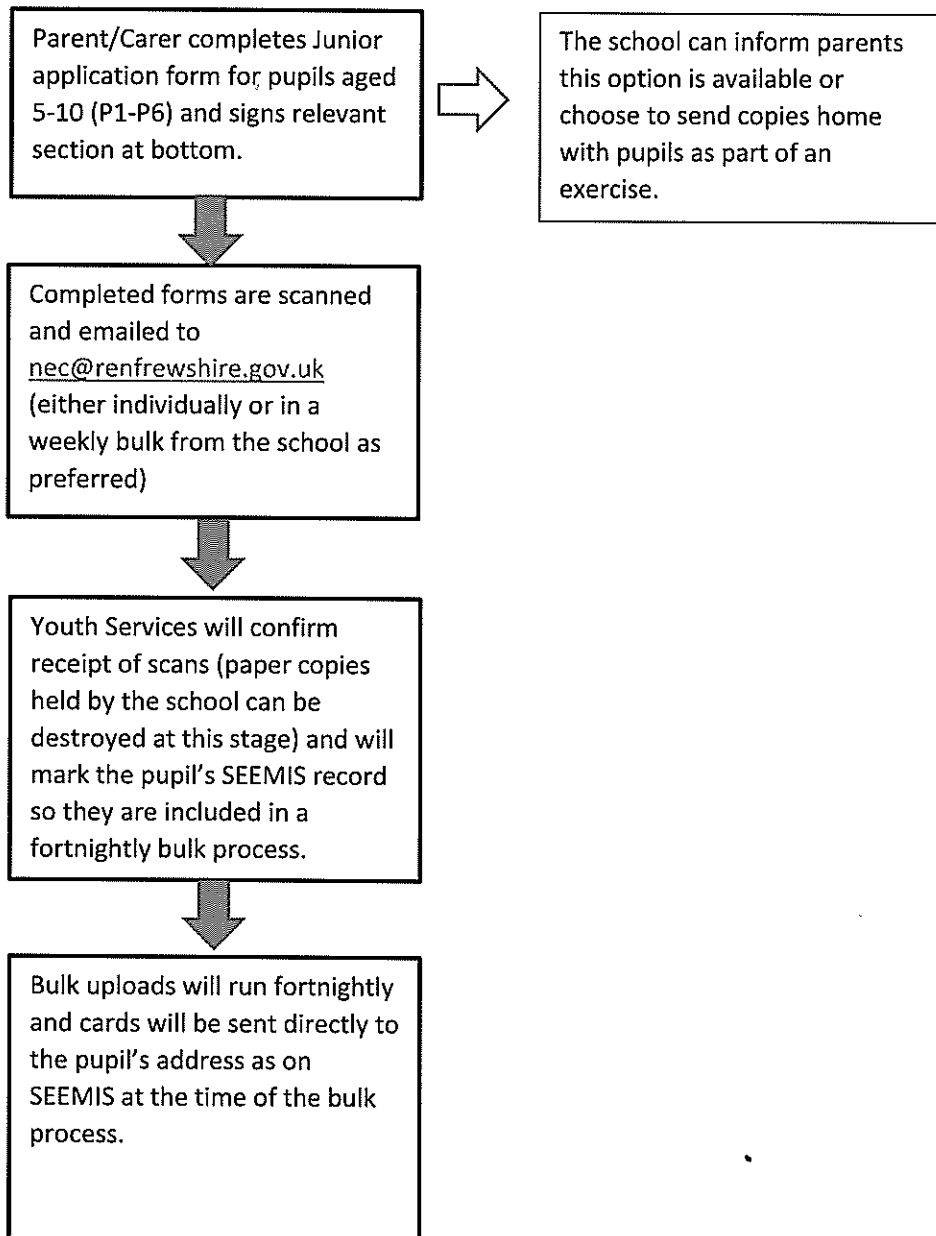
Parent/Carer completes Junior application form for pupils aged 5-10 (P1-P6) and signs relevant section at bottom.

The school can inform parents this option is available or choose to send copies home with pupils as part of an exercise.

Completed forms are scanned and emailed to nec@renfrewshire.gov.uk (either individually or in a weekly bulk from the school as preferred)

Youth Services will confirm receipt of scans (paper copies held by the school can be destroyed at this stage) and will mark the pupil's SEEMIS record so they are included in a fortnightly bulk process.

Bulk uploads will run fortnightly and cards will be sent directly to the pupil's address as on SEEMIS at the time of the bulk process.